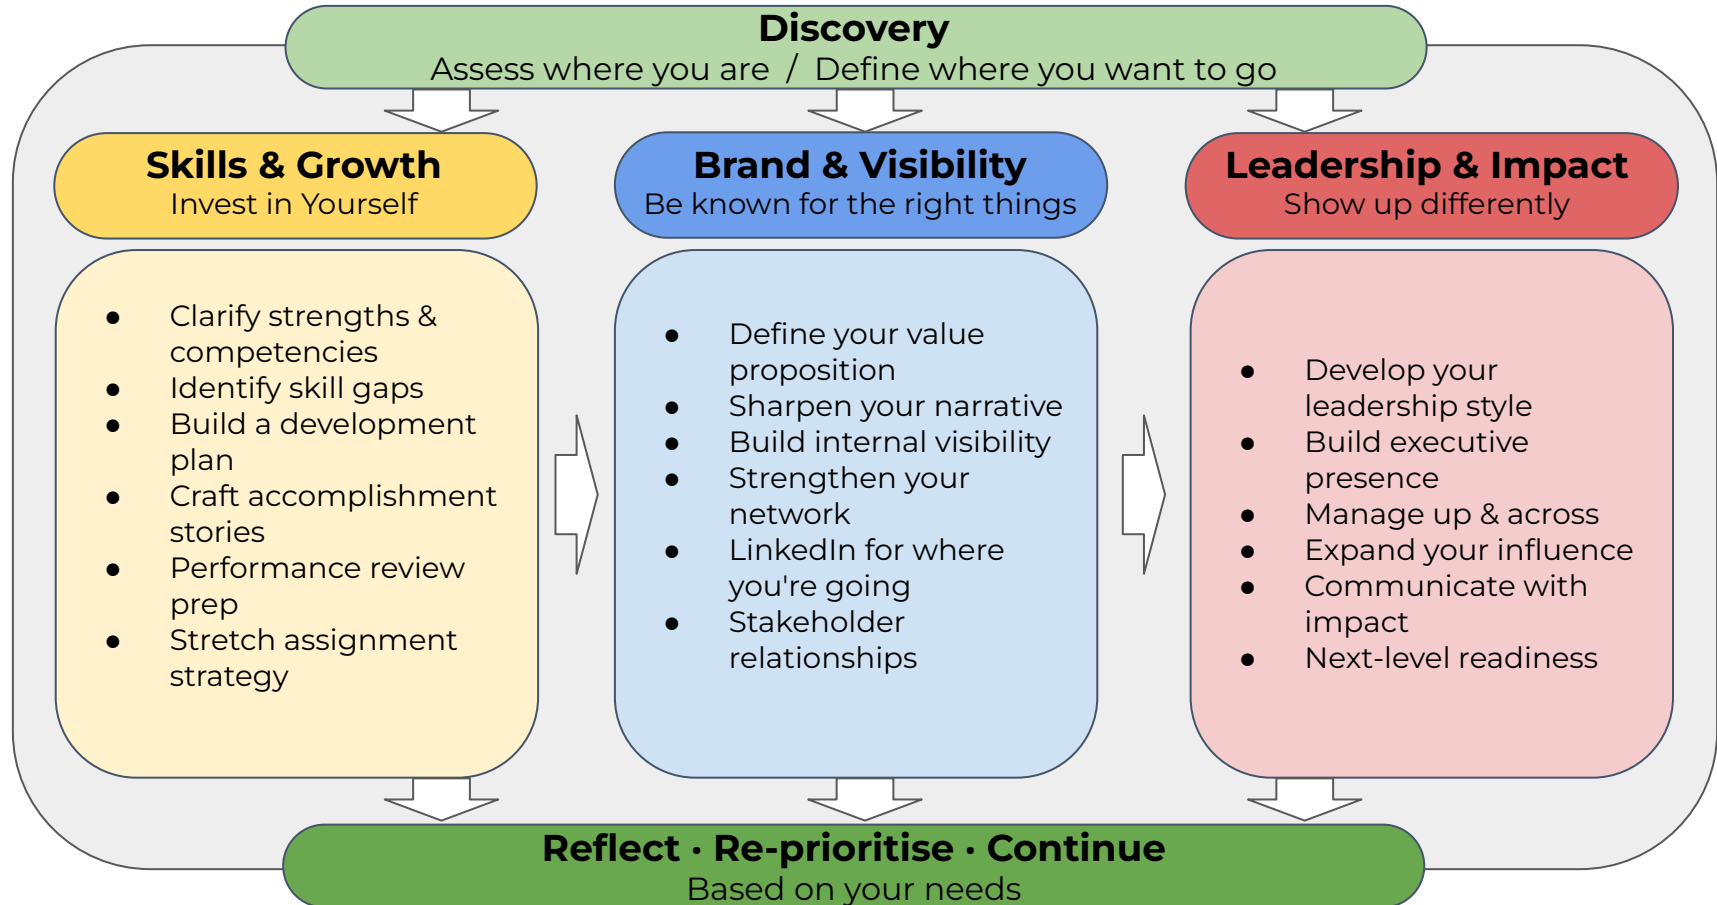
Discovery
Assess where you are / Define where you want to go

Skills & Growth
Invest in Yourself

- Clarify strengths & competencies
- Identify skill gaps
- Build a development plan
- Craft accomplishment stories
- Performance review prep
- Stretch assignment strategy

Brand & Visibility
Be known for the right things

- Define your value proposition
- Sharpen your narrative
- Build internal visibility
- Strengthen your network
- LinkedIn for where you're going
- Stakeholder relationships

Leadership & Impact
Show up differently

- Develop your leadership style
- Build executive presence
- Manage up & across
- Expand your influence
- Communicate with impact
- Next-level readiness

Reflect · Re-prioritise · Continue
Based on your needs